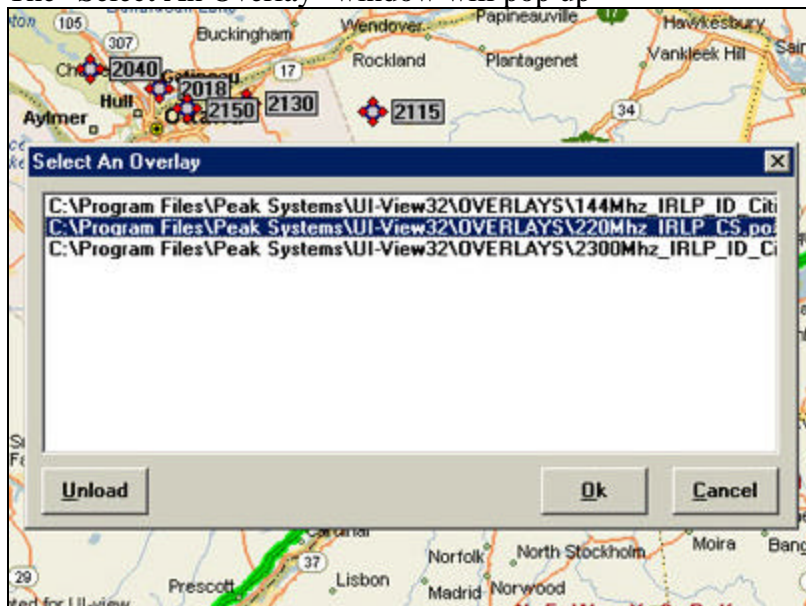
The "Select An Overlay" window will pop up

ton 105 307 Buckingham Wendover Papineauville Hawkesbury Sain
Chelsea 2040 Gatineau 17 Rockland Plantagenet Vankleek Hill
Hull 2018 2130 2115
Aylmer Ottawa 2150 34

Select An Overlay

C:\Program Files\Peak Systems\UI-View32\OVERLAYS\144Mhz_IRLP_ID_Citi
C:\Program Files\Peak Systems\UI-View32\OVERLAYS\220Mhz_IRLP_CS.po
C:\Program Files\Peak Systems\UI-View32\OVERLAYS\2300Mhz_IRLP_ID_Ci

Unload
Ok
Cancel

37 Norfolk North Stockholm Moira Bang
29 Prescott Lisbon Madrid Norwood
ted for UI-view